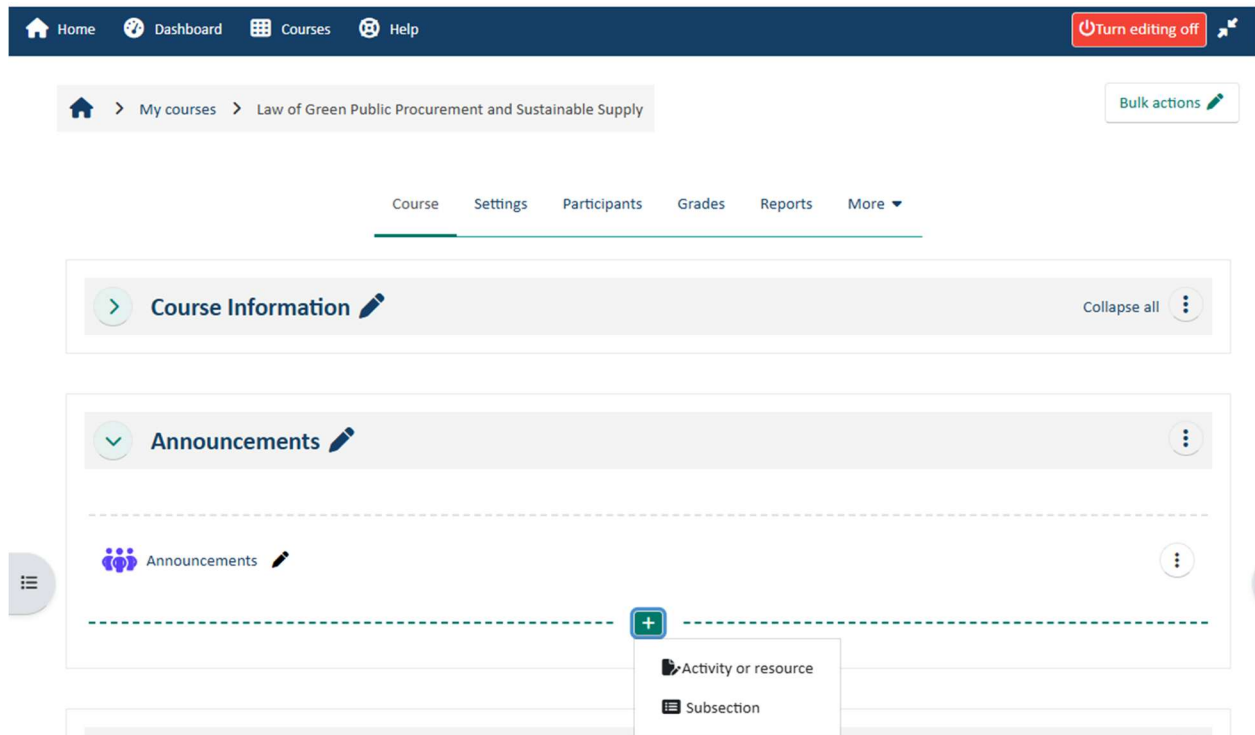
Home Dashboard Courses Help

Turn editing off

My courses > Law of Green Public Procurement and Sustainable Supply

Bulk actions

Course Settings Participants Grades Reports More

Course Information

Collapse all

Announcements

Announcements

+

Activity or resource

Subsection